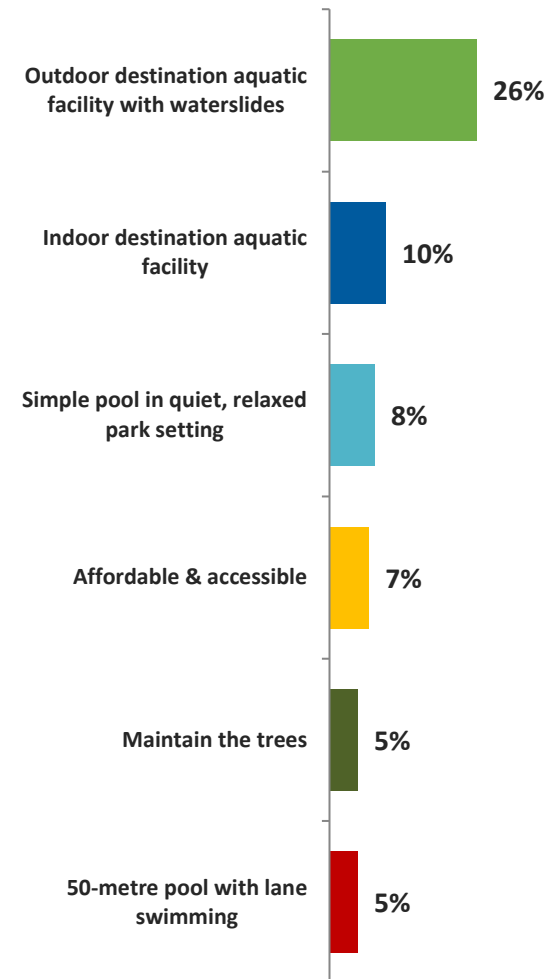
Outdoor destination aquatic facility with waterslides
26%

Indoor destination aquatic facility
10%

Simple pool in quiet, relaxed park setting
8%

Affordable & accessible
7%

Maintain the trees
5%

50-metre pool with lane swimming
5%